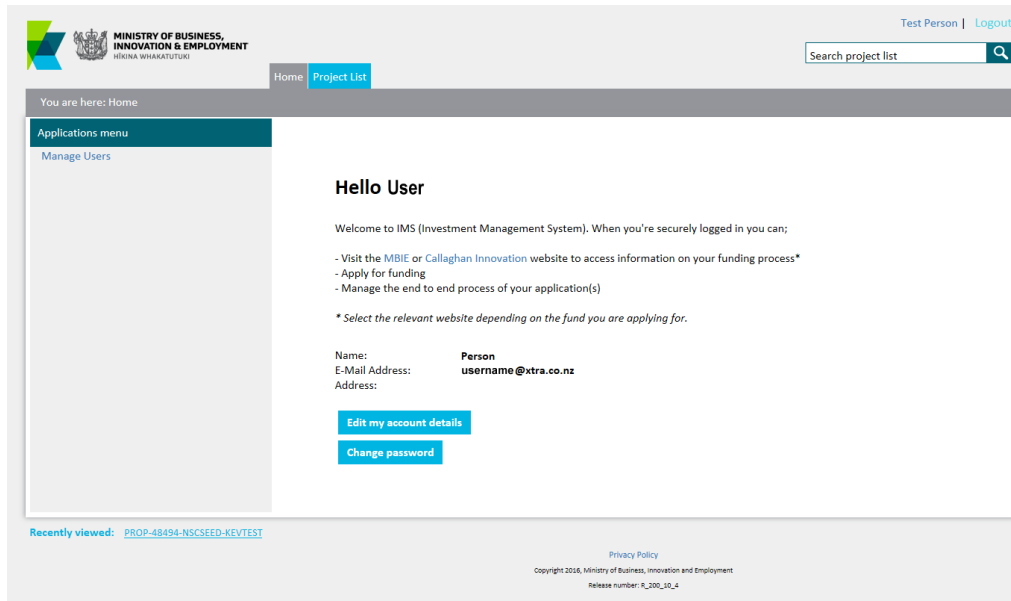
MINISTRY OF BUSINESS, INNOVATION & EMPLOYMENT
HĪKINA WHAKATUTUKI

Test Person | Logout

Search project list

Home Project List

You are here: Home

Applications menu
Manage Users

Hello User

Welcome to IMS (Investment Management System). When you're securely logged in you can;

- Visit the MBIE or Callaghan Innovation website to access information on your funding process*
- Apply for funding
- Manage the end to end process of your application(s)

* Select the relevant website depending on the fund you are applying for.

| Name: | Person |
|---|---|
| E-Mail Address: | username@xtra.co.nz |
| Address: | |

Edit my account details

Change password

Recently viewed: PROP-48494-NSCSEED-KEVTEST

Privacy Policy

Copyright 2016, Ministry of Business, Innovation and Employment

Release number: R_200_10_4